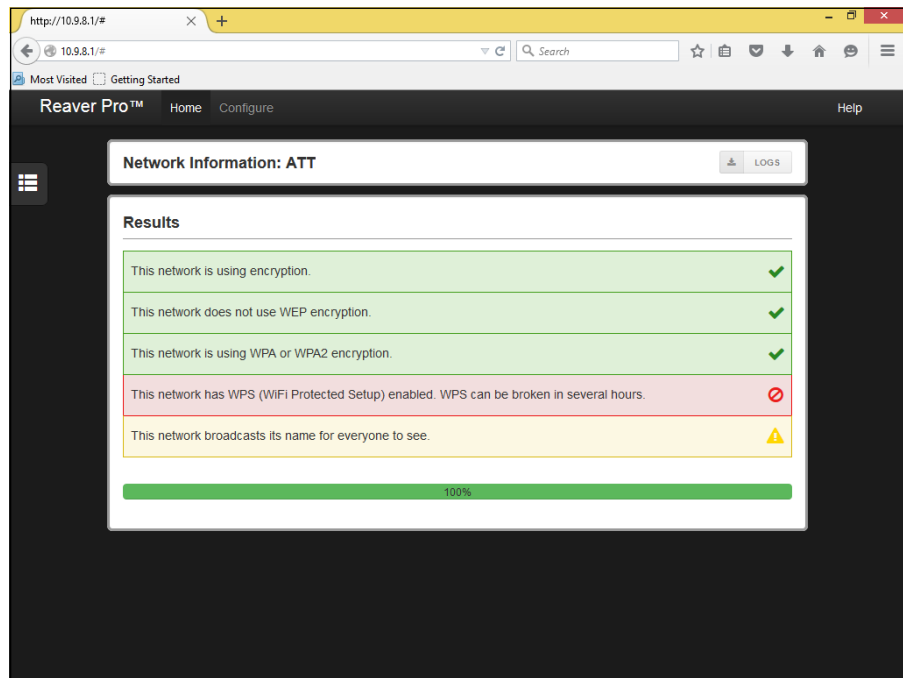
http://10.9.8.1/#

10.9.8.1/#

Search

Most Visited Getting Started

Reaver Pro™ Home Configure Help

Network Information: ATT

LOGS

Results

This network is using encryption.

This network does not use WEP encryption.

This network is using WPA or WPA2 encryption.

This network has WPS (WiFi Protected Setup) enabled. WPS can be broken in several hours.

This network broadcasts its name for everyone to see.

100%